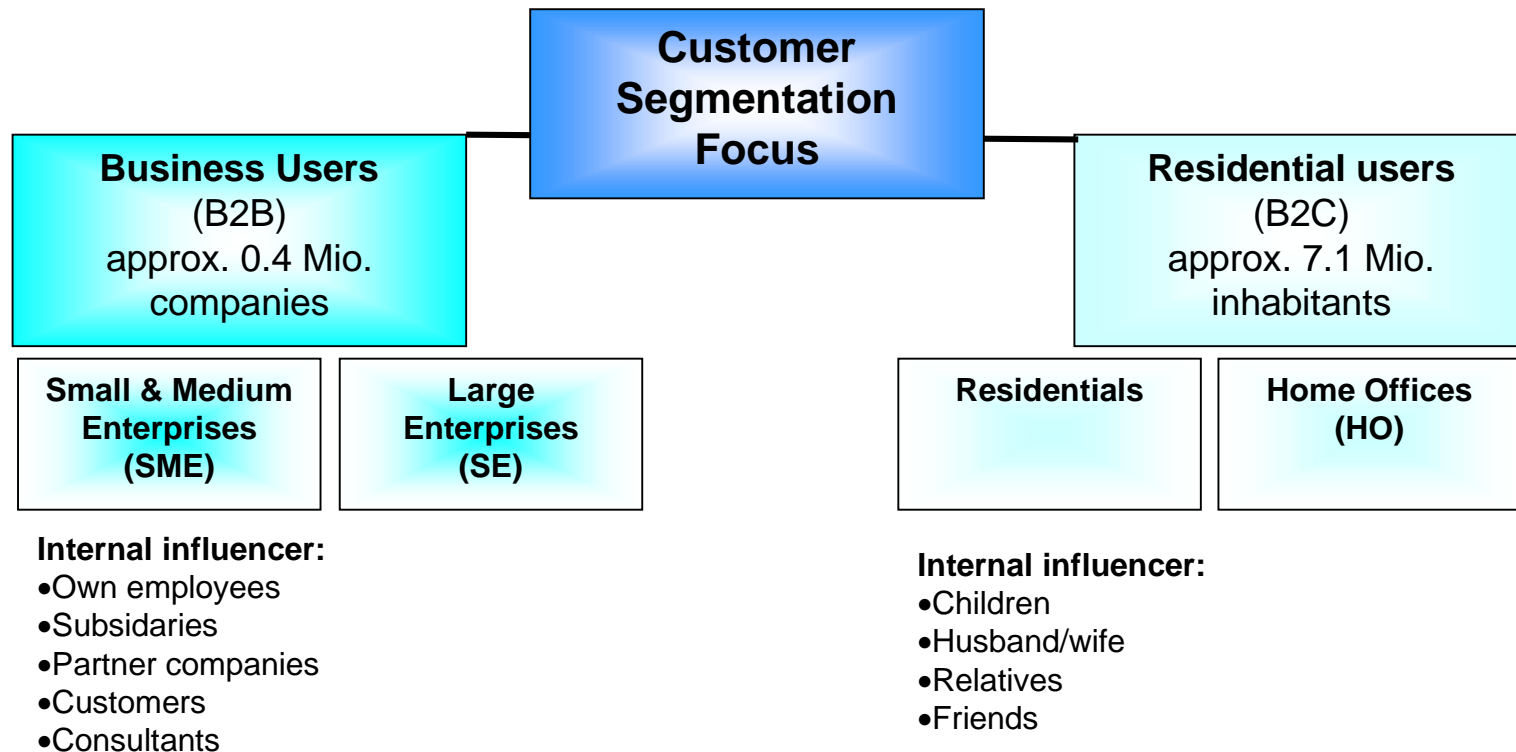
Customer Segmentation Focus

Business Users
(B2B)
approx. 0.4 Mio. companies

Small & Medium Enterprises (SME)

Large Enterprises (SE)

Internal influencer:
•Own employees
•Subsidaries
•Partner companies
•Customers
•Consultants

Residential users
(B2C)
approx. 7.1 Mio. inhabitants

Residentials

Home Offices (HO)

Internal influencer:
•Children
•Husband/wife
•Relatives
•Friends